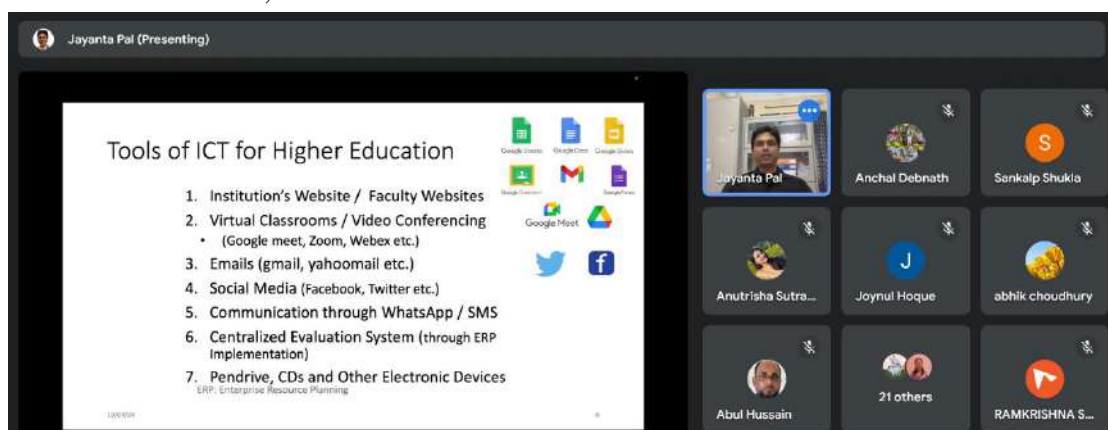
Jayanta Pal (Presenting)

Tools of ICT for Higher Education

Google Sheets Google Docs Google Slides Google Classroom Google Forms Google Meet

1. Institution's Website / Faculty Websites
2. Virtual Classrooms / Video Conferencing
• (Google meet, Zoom, Webex etc.)
3. Emails (gmail, yahoomail etc.)
4. Social Media (Facebook, Twitter etc.)
5. Communication through WhatsApp / SMS
6. Centralized Evaluation System (through ERP Implementation)
7. Pendrive, CDs and Other Electronic Devices

ERP: Enterprise Resource Planning

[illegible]

Jayanta Pal

Anchal Debnath

S
Sankalp Shukla

Anutrisha Sutra...

J
Joynul Hoque

abhik choudhury

Abul Hussain

21 others

RAMKRISHNA S...